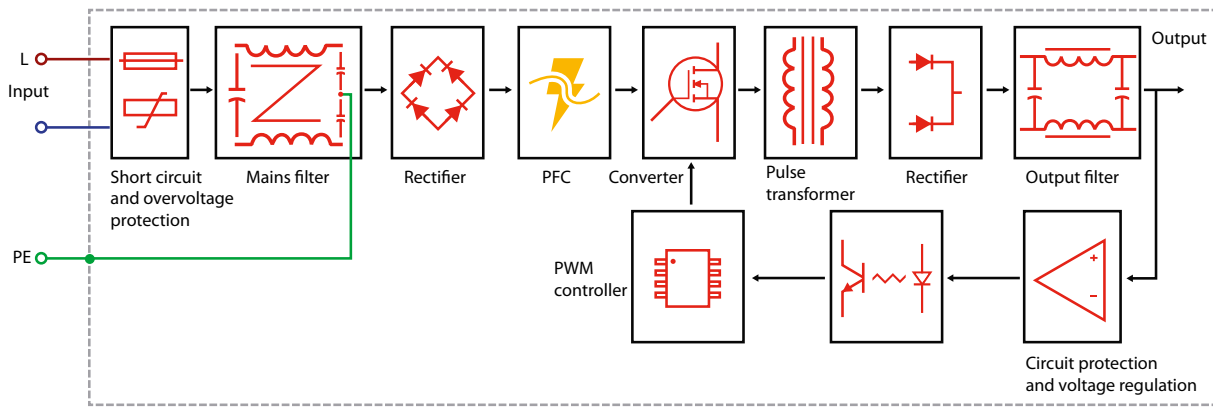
L

Input

PE

Short circuit and overvoltage protection

Mains filter

Rectifier

PFC

Converter

Pulse transformer

Rectifier

Output filter

Output

PWM controller

+

−

Circuit protection and voltage regulation